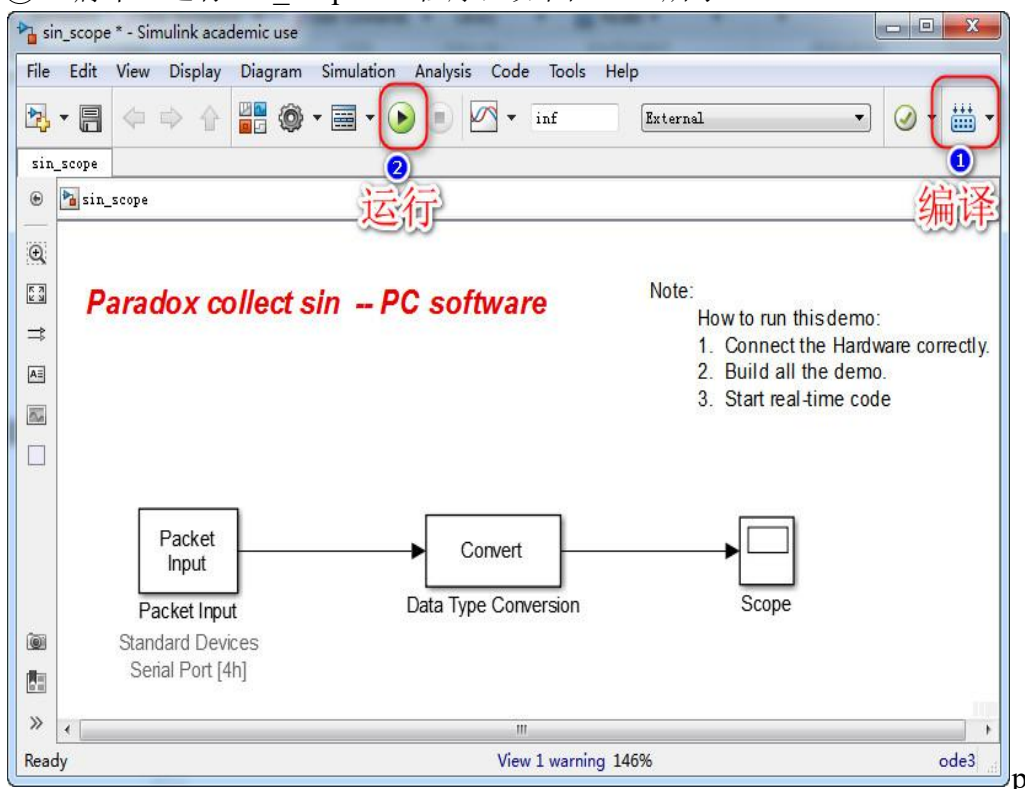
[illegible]

sin_scope * - Simulink academic use

File Edit View Display Diagram Simulation Analysis Code Tools Help

inf

External

sin_scope

2

运行

1

编译

sin_scope

Paradox collect sin -- PC software

Note:
How to run this demo:
1. Connect the Hardware correctly.
2. Build all the demo.
3. Start real-time code

Packet Input

Packet Input
Standard Devices
Serial Port [4h]

Convert

Data Type Conversion

Scope

Ready

View 1 warning 146%

ode3

p